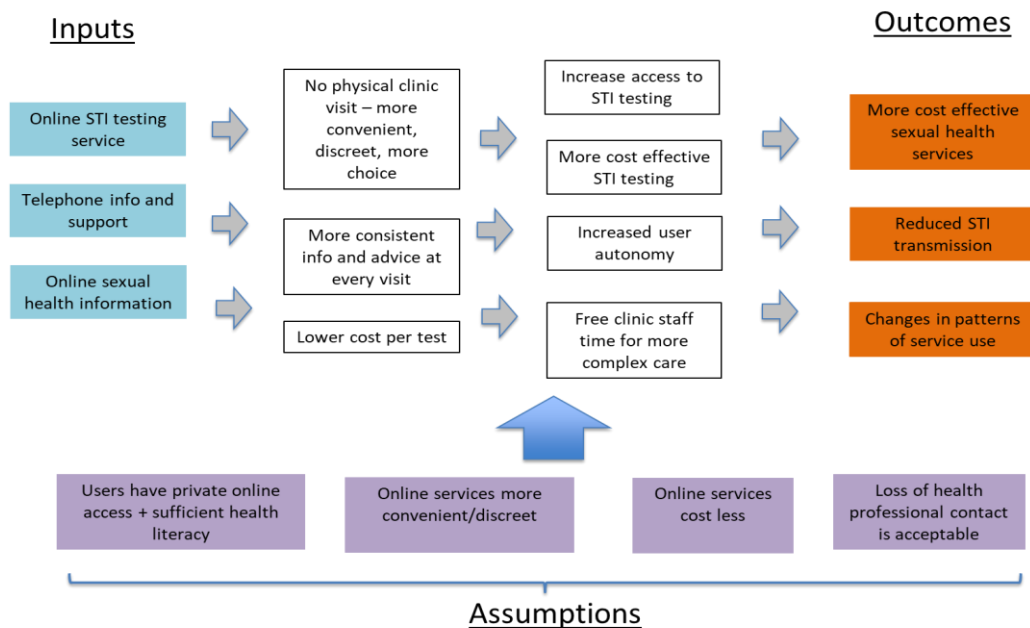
Inputs

Outcomes

Online STI testing service

Telephone info and support

Online sexual health information

No physical clinic visit – more convenient, discreet, more choice

More consistent info and advice at every visit

Lower cost per test

Increase access to STI testing

More cost effective STI testing

Increased user autonomy

Free clinic staff time for more complex care

More cost effective sexual health services

Reduced STI transmission

Changes in patterns of service use

Users have private online access + sufficient health literacy

Online services more convenient/discreet

Online services cost less

Loss of health professional contact is acceptable

Assumptions